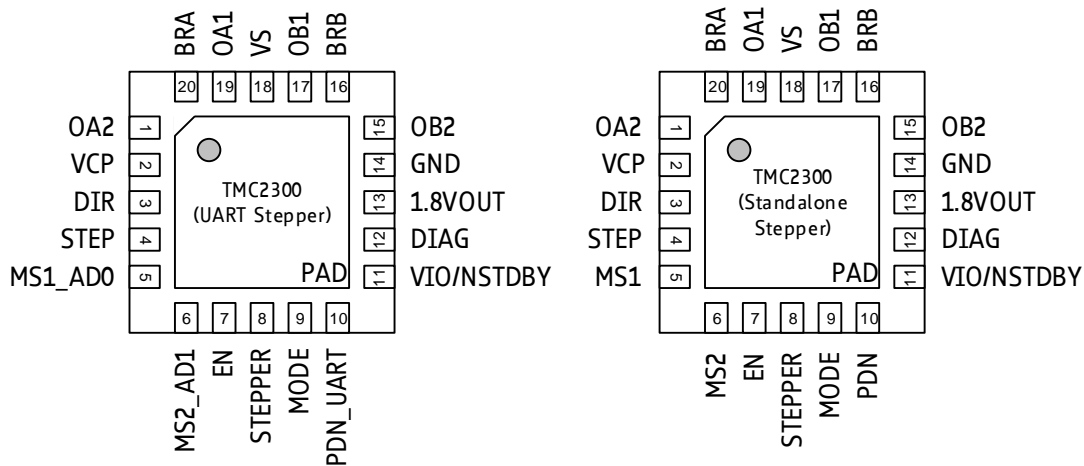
BRA OA1 VS OB1 BRB
20 19 18 17 16
OA2 1
VCP 2
DIR 3
STEP 4
MS1_AD0 5
15 OB2
14 GND
13 1.8VOUT
12 DIAG
11 VIO/NSTDBY
TMC2300
(UART Stepper)
PAD
6 7 8 9 10
MS2_AD1 EN STEPPER MODE PDN_UART

BRA OA1 VS OB1 BRB
20 19 18 17 16
OA2 1
VCP 2
DIR 3
STEP 4
MS1 5
15 OB2
14 GND
13 1.8VOUT
12 DIAG
11 VIO/NSTDBY
TMC2300
(Standalone
Stepper)
PAD
6 7 8 9 10
MS2 EN STEPPER MODE PDN